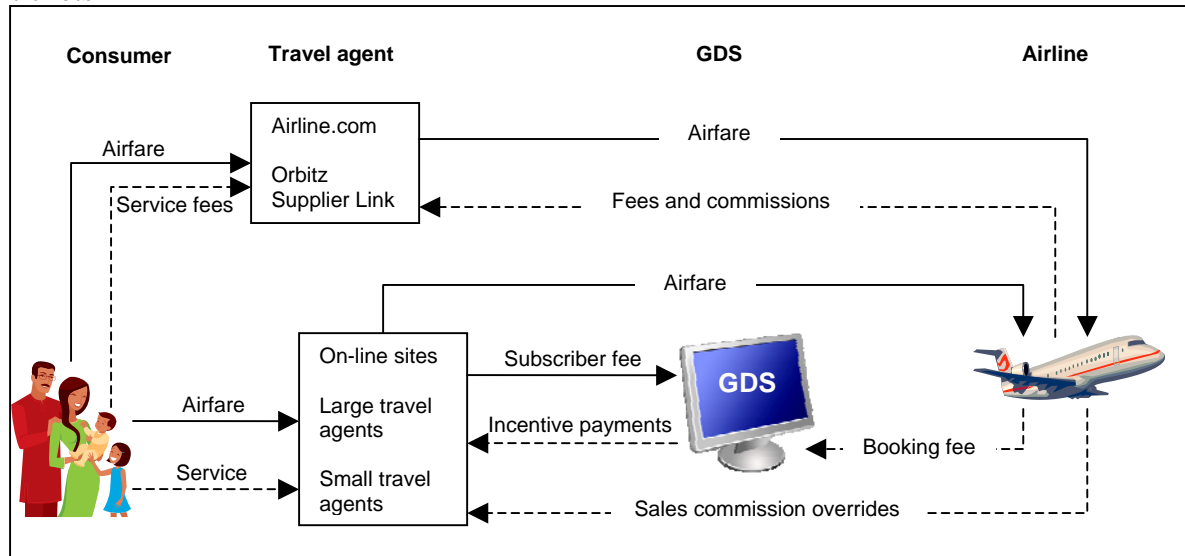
Consumer

Travel agent

GDS

Airline

Airline.com

Orbitz Supplier Link

Airfare

Service fees

Airfare

Fees and commissions

Airfare

On-line sites

Large travel agents

Small travel agents

Airfare

Service

Subscriber fee

Incentive payments

GDS

Booking fee

Sales commission overrides